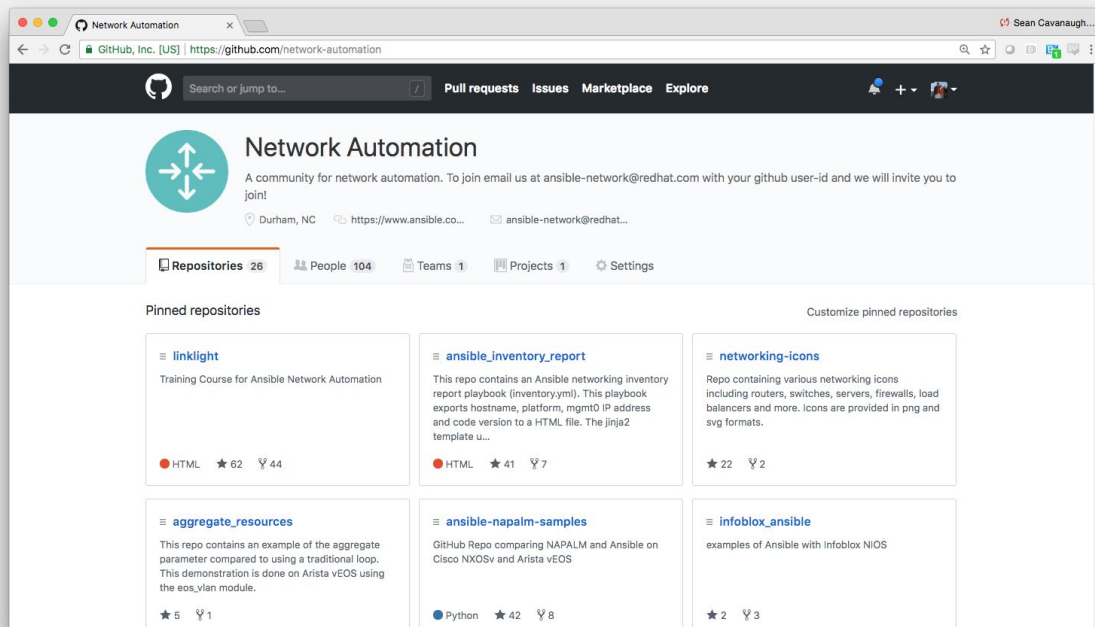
Network Automation ×

Sean Cavanaugh...

GitHub, Inc. [US] | https://github.com/network-automation

Search or jump to... /

Pull requests Issues Marketplace Explore

Network Automation

A community for network automation. To join email us at ansible-network@redhat.com with your github user-id and we will invite you to join!

Durham, NC https://www.ansible.co... ansible-network@redhat...

Repositories 26 People 104 Teams 1 Projects 1 Settings

Pinned repositories

Customize pinned repositories

linklight

Training Course for Ansible Network Automation

HTML ★ 62 44

ansible_inventory_report

This repo contains an Ansible networking inventory report playbook (inventory.yml). This playbook exports hostname, platform, mgmt0 IP address and code version to a HTML file. The jinja2 template u...

HTML ★ 41 7

networking-icons

Repo containing various networking icons including routers, switches, servers, firewalls, load balancers and more. Icons are provided in png and svg formats.

★ 22 2

aggregate_resources

This repo contains an example of the aggregate parameter compared to using a traditional loop. This demonstration is done on Arista vEOS using the eos_vlan module.

★ 5 1

ansible-napalm-samples

GitHub Repo comparing NAPALM and Ansible on Cisco NXOSv and Arista vEOS

Python ★ 42 8

infoblox_ansible

examples of Ansible with Infoblox NIOS

★ 2 3